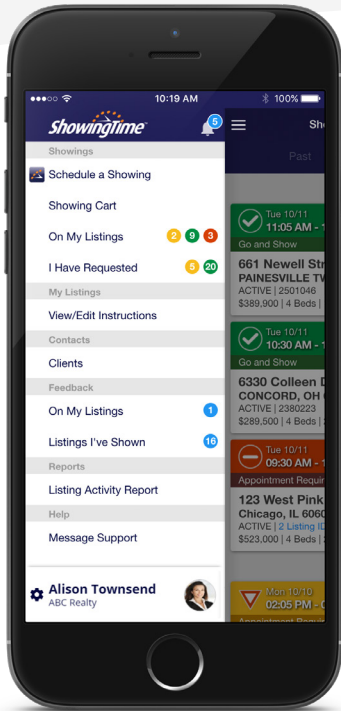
10:19 AM 100%

ShowingTime 5

Sh

Past

Showings

Schedule a Showing

Showing Cart

On My Listings 2 9 3

I Have Requested 5 20

My Listings

View/Edit Instructions

Contacts

Clients

Feedback

On My Listings 1

Listings I've Shown 16

Reports

Listing Activity Report

Help

Message Support

Alison Townsend
ABC Realty

Tue 10/11
11:05 AM -
Go and Show
661 Newell Str
PAINESVILLE TW
ACTIVE | 2501046
$389,900 | 4 Beds |

Tue 10/11
10:30 AM -
Go and Show
6330 Colleen D
CONCORD, OH
ACTIVE | 2380223
$289,500 | 4 Beds |

Tue 10/11
09:30 AM -
Appointment Requi
123 West Pink
Chicago, IL 6060
ACTIVE | 2 Listing ID
$523,000 | 4 Beds |

Mon 10/10
02:05 PM -